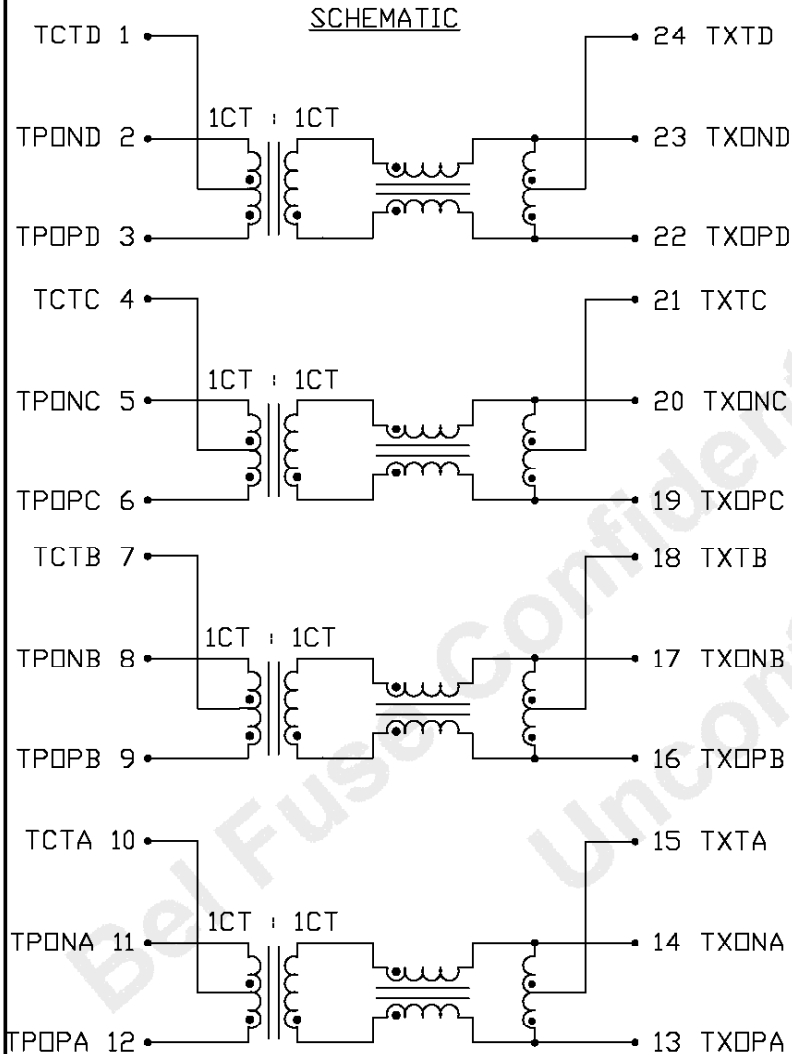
SCHEMATIC

TCTD 1
TP□ND 2
TP□PD 3
1CT : 1CT
24 TXTD
23 TX□ND
22 TX□PD

TCTC 4
TP□NC 5
TP□PC 6
1CT : 1CT
21 TXTC
20 TX□NC
19 TX□PC

TCTB 7
TP□NB 8
TP□PB 9
1CT : 1CT
18 TXTB
17 TX□NB
16 TX□PB

TCTA 10
TP□NA 11
TP□PA 12
1CT : 1CT
15 TXTA
14 TX□NA
13 TX□PA

Bel Fuse Confidential
Uncontrolled